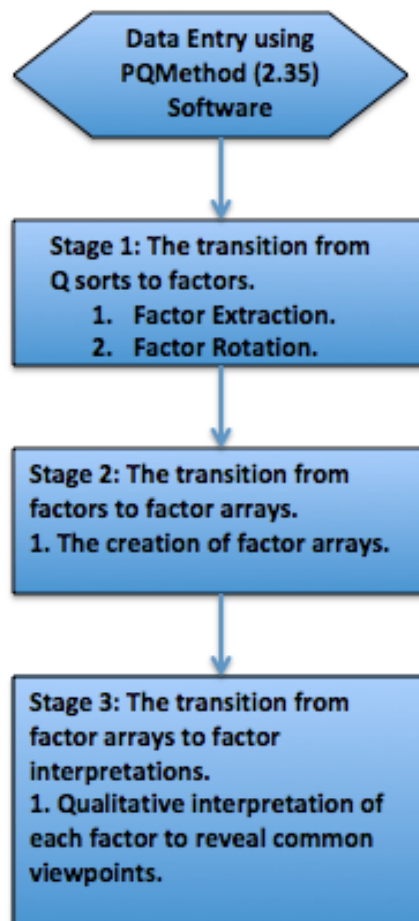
Data Entry using PQMethod (2.35) Software

Stage 1: The transition from Q sorts to factors.
1. Factor Extraction.
2. Factor Rotation.

Stage 2: The transition from factors to factor arrays.
1. The creation of factor arrays.

Stage 3: The transition from factor arrays to factor interpretations.
1. Qualitative interpretation of each factor to reveal common viewpoints.